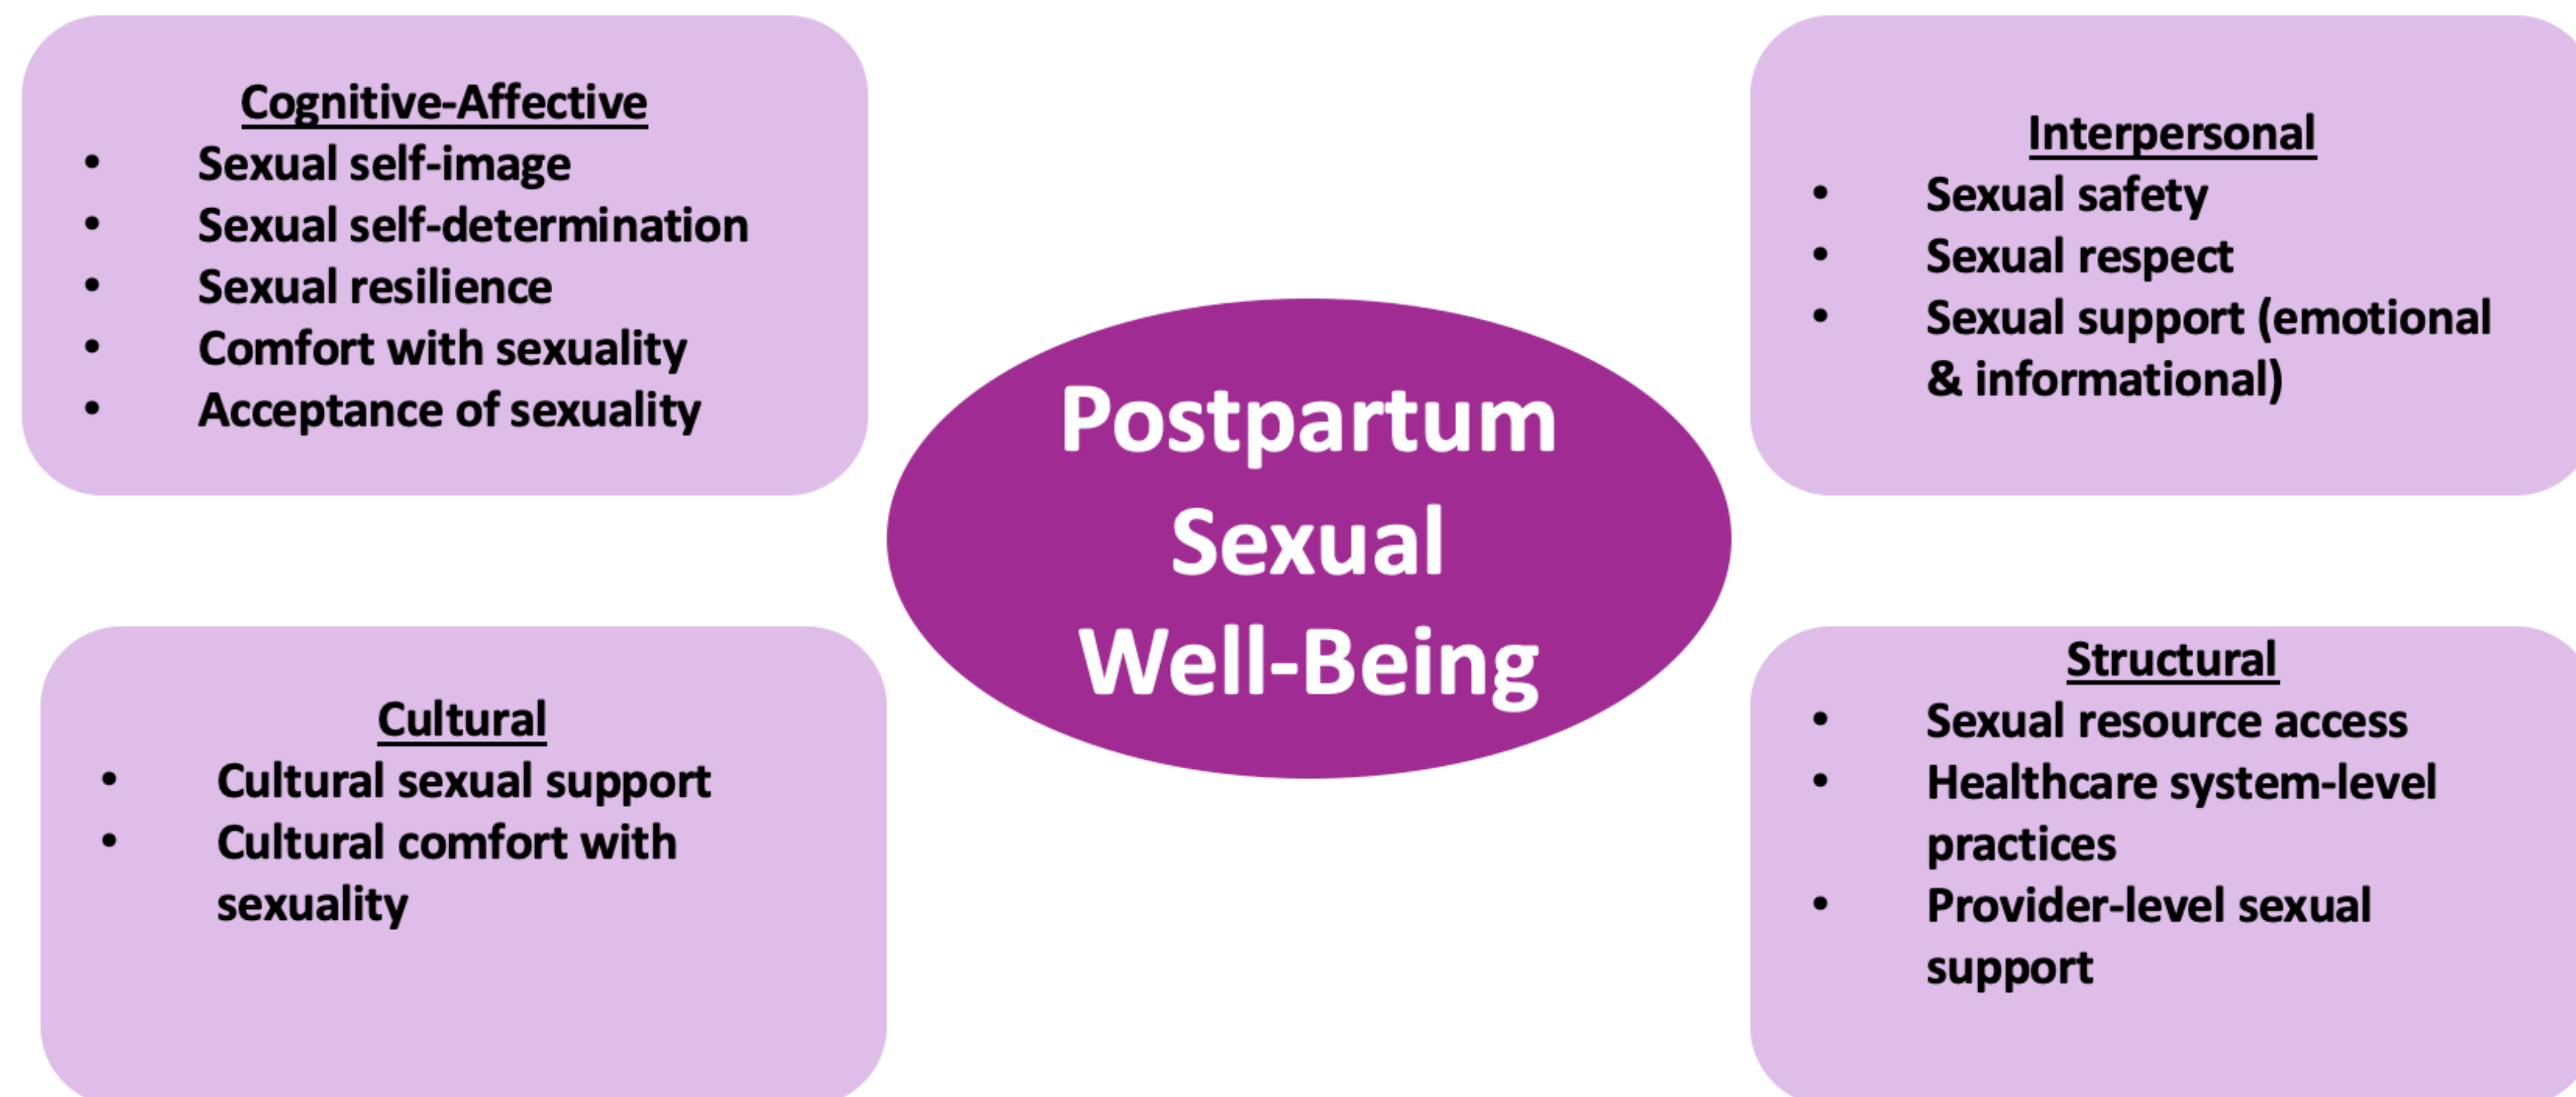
Cognitive-Affective
- Sexual self-image
- Sexual self-determination
- Sexual resilience
- Comfort with sexuality
- Acceptance of sexuality

Postpartum Sexual Well-Being

Interpersonal
- Sexual safety
- Sexual respect
- Sexual support (emotional & informational)

Cultural
- Cultural sexual support
- Cultural comfort with sexuality

Structural
- Sexual resource access
- Healthcare system-level practices
- Provider-level sexual support